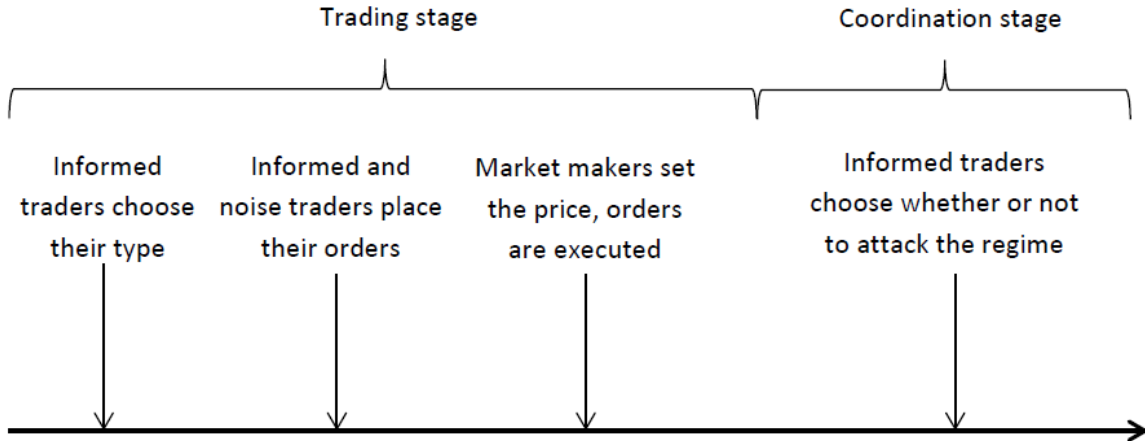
Trading stage

Coordination stage

Informed traders choose their type

Informed and noise traders place their orders

Market makers set the price, orders are executed

Informed traders choose whether or not to attack the regime